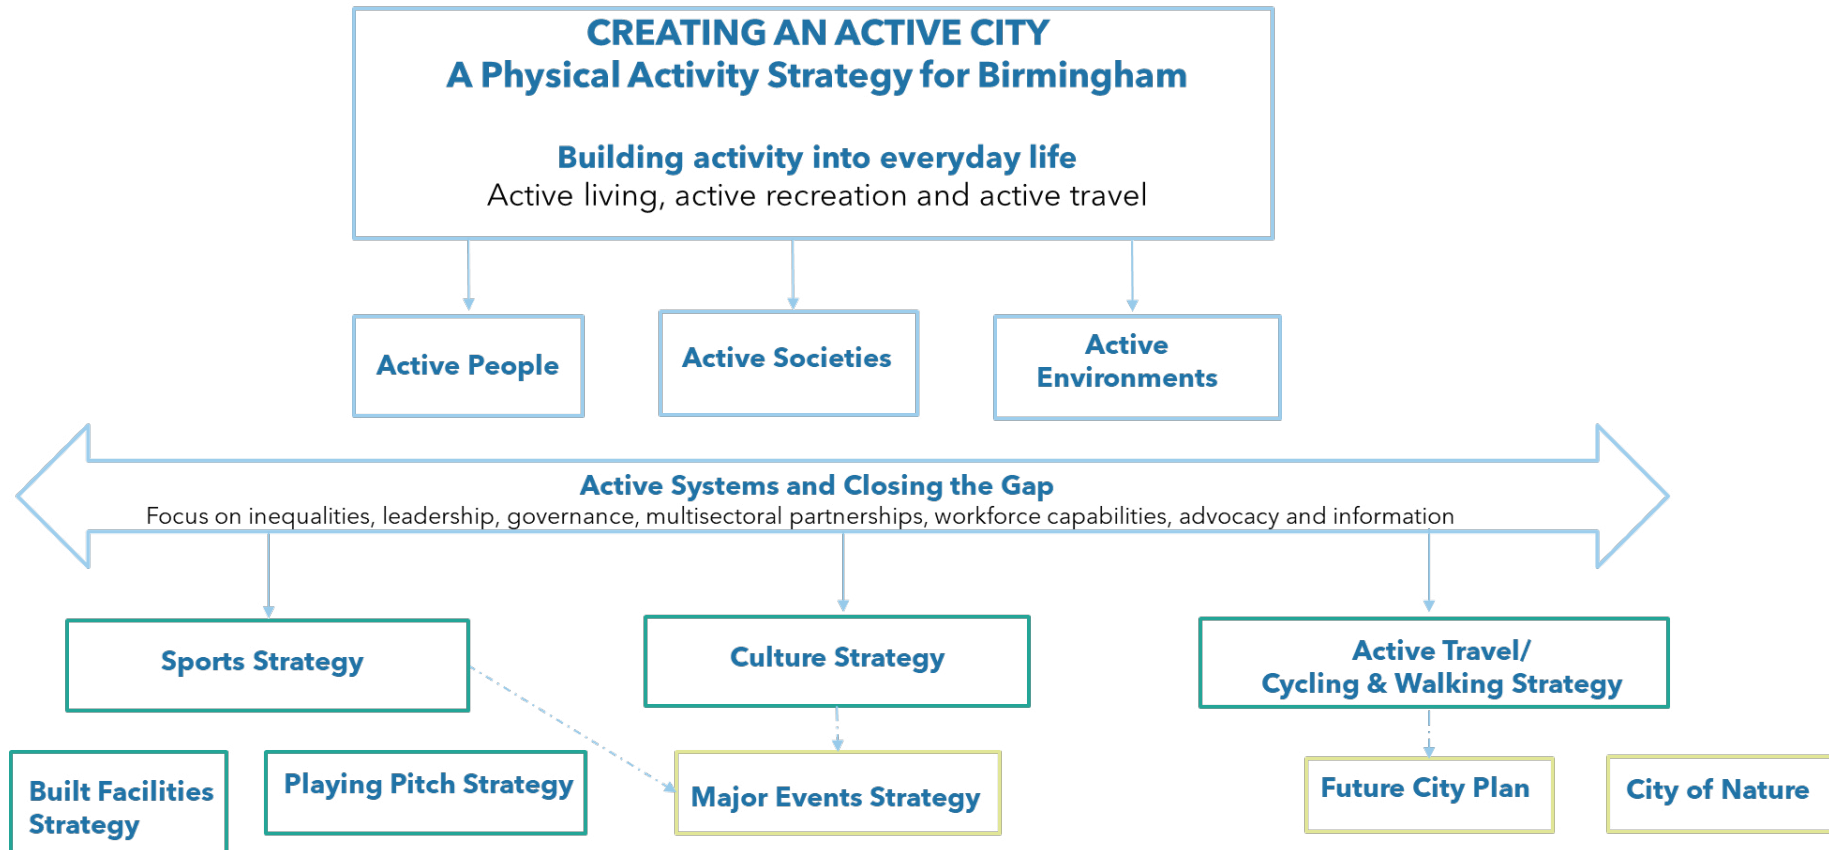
CREATING AN ACTIVE CITY
A Physical Activity Strategy for Birmingham

Building activity into everyday life
Active living, active recreation and active travel

Active People

Active Societies

Active Environments

Active Systems and Closing the Gap
Focus on inequalities, leadership, governance, multisectoral partnerships, workforce capabilities, advocacy and information

Sports Strategy

Culture Strategy

Active Travel/ Cycling & Walking Strategy

Built Facilities Strategy

Playing Pitch Strategy

Major Events Strategy

Future City Plan

City of Nature